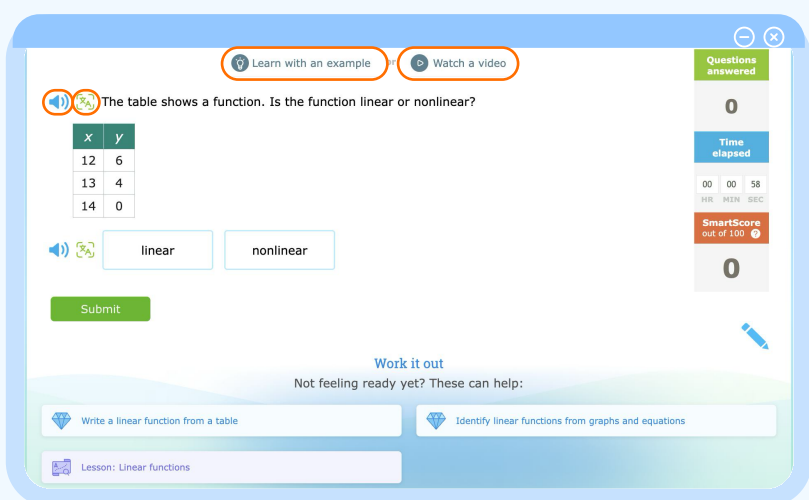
Learn with an example or Watch a video

The table shows a function. Is the function linear or nonlinear?

| $x$ | $y$ |
|---|---|
| 12 | 6 |
| 13 | 4 |
| 14 | 0 |

linear

nonlinear

Submit

Questions answered

0

Time elapsed

00 HR 00 MIN 58 SEC

SmartScore out of 100

0

Work it out

Not feeling ready yet? These can help:

Write a linear function from a table

Identify linear functions from graphs and equations

Lesson: Linear functions